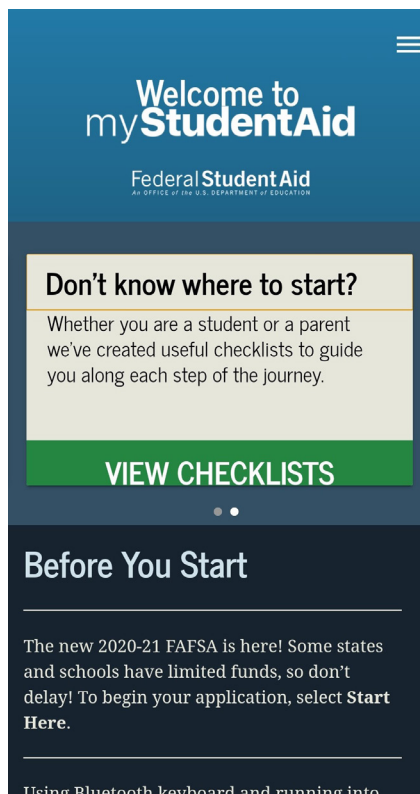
Welcome to myStudentAid

Federal Student Aid
An OFFICE of the U.S. DEPARTMENT of EDUCATION

Don't know where to start?

Whether you are a student or a parent we've created useful checklists to guide you along each step of the journey.

VIEW CHECKLISTS

Before You Start

The new 2020-21 FAFSA is here! Some states and schools have limited funds, so don't delay! To begin your application, select **Start Here**.

Using Bluetooth keyboard and running into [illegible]